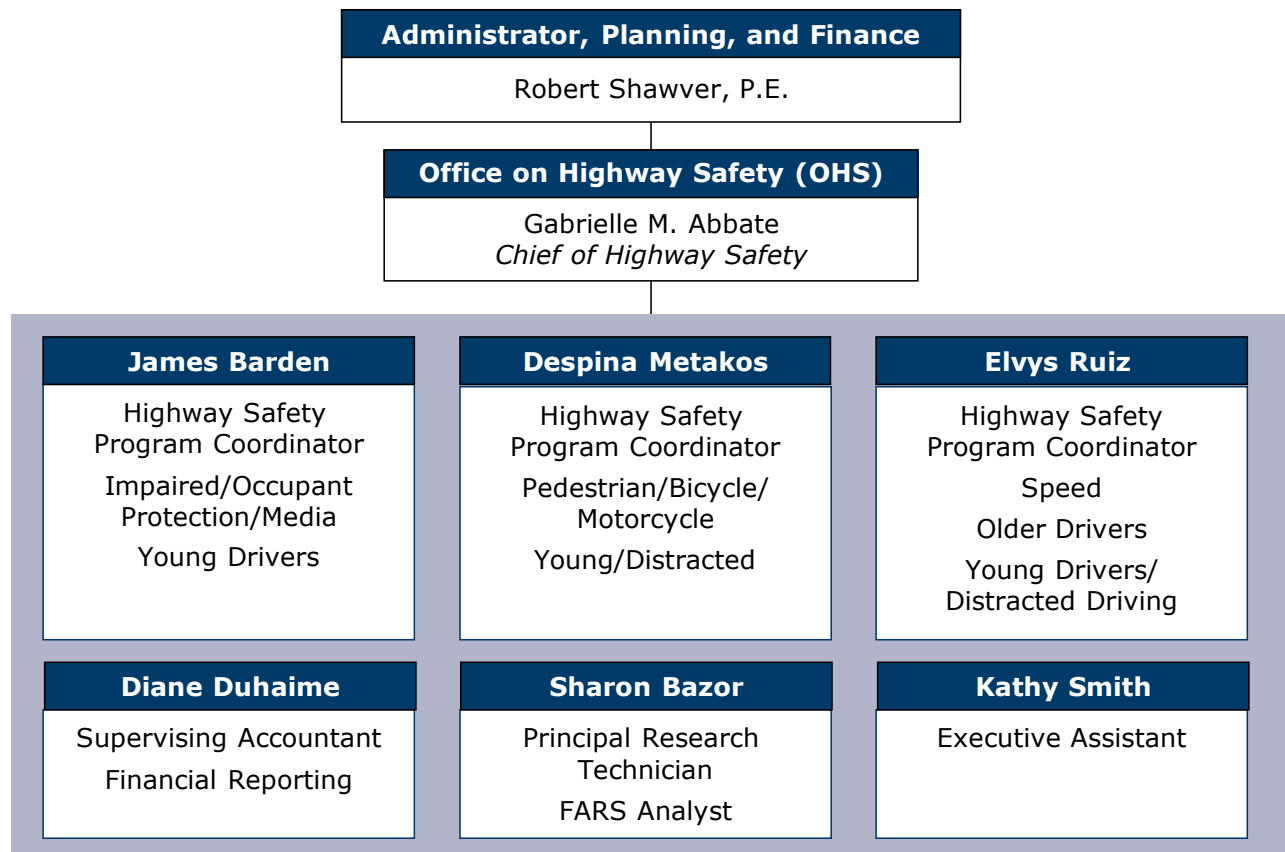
Administrator, Planning, and Finance
Robert Shawver, P.E.

Office on Highway Safety (OHS)
Gabrielle M. Abbate
Chief of Highway Safety

James Barden
Highway Safety Program Coordinator
Impaired/Occupant Protection/Media
Young Drivers

Despina Metakos
Highway Safety Program Coordinator
Pedestrian/Bicycle/ Motorcycle
Young/Distracted

Elvys Ruiz
Highway Safety Program Coordinator
Speed
Older Drivers
Young Drivers/ Distracted Driving

Diane Duhaime
Supervising Accountant
Financial Reporting

Sharon Bazor
Principal Research Technician
FARS Analyst

Kathy Smith
Executive Assistant